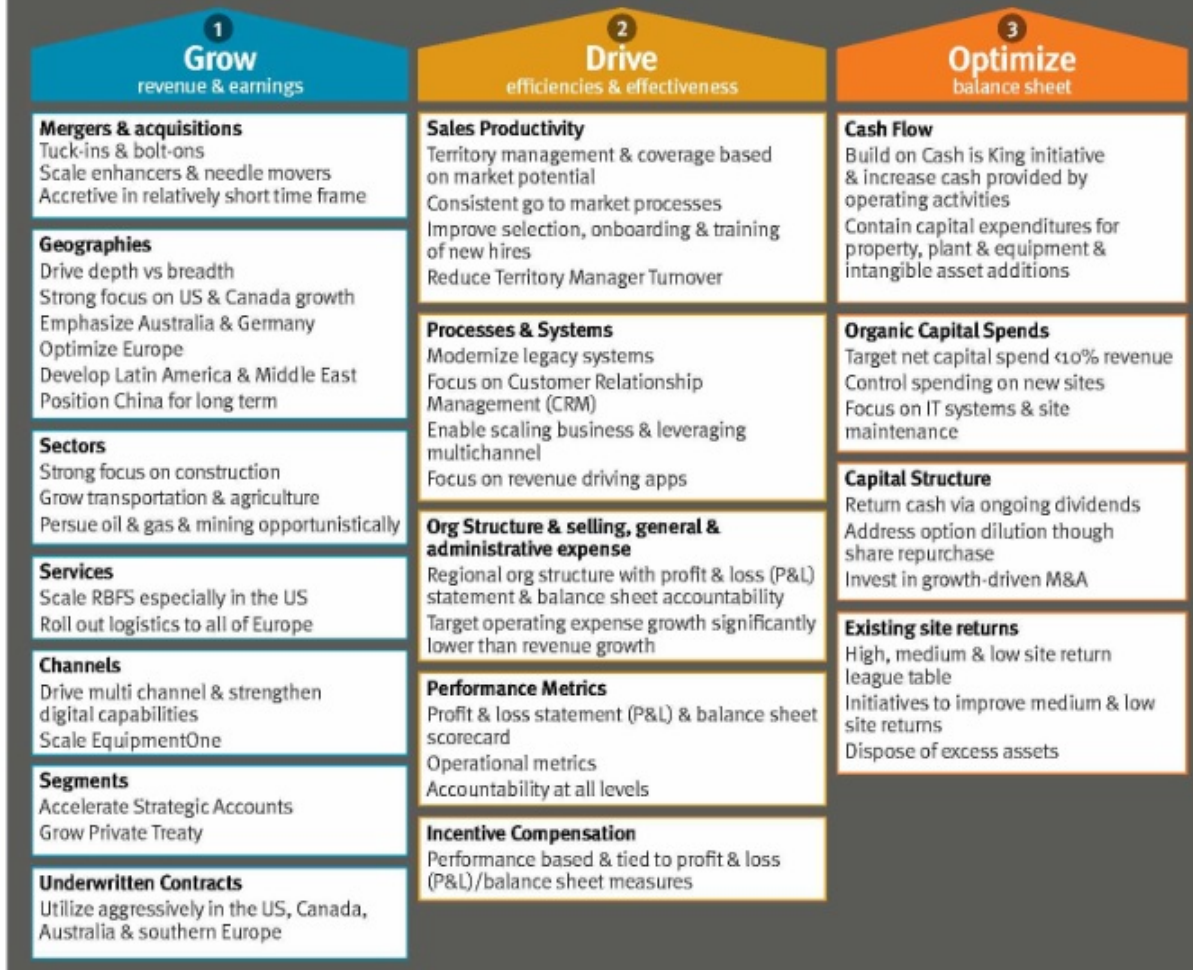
1
Grow
revenue & earnings

Mergers & acquisitions
Tuck-ins & bolt-ons
Scale enhancers & needle movers
Accretive in relatively short time frame

Geographies
Drive depth vs breadth
Strong focus on US & Canada growth
Emphasize Australia & Germany
Optimize Europe
Develop Latin America & Middle East
Position China for long term

Sectors
Strong focus on construction
Grow transportation & agriculture
Persue oil & gas & mining opportunistically

Services
Scale RBFS especially in the US
Roll out logistics to all of Europe

Channels
Drive multi channel & strengthen digital capabilities
Scale EquipmentOne

Segments
Accelerate Strategic Accounts
Grow Private Treaty

Underwritten Contracts
Utilize aggressively in the US, Canada, Australia & southern Europe

2
Drive
efficiencies & effectiveness

Sales Productivity
Territory management & coverage based on market potential
Consistent go to market processes
Improve selection, onboarding & training of new hires
Reduce Territory Manager Turnover

Processes & Systems
Modernize legacy systems
Focus on Customer Relationship Management (CRM)
Enable scaling business & leveraging multichannel
Focus on revenue driving apps

Org Structure & selling, general & administrative expense
Regional org structure with profit & loss (P&L) statement & balance sheet accountability
Target operating expense growth significantly lower than revenue growth

Performance Metrics
Profit & loss statement (P&L) & balance sheet scorecard
Operational metrics
Accountability at all levels

Incentive Compensation
Performance based & tied to profit & loss (P&L)/balance sheet measures

3
Optimize
balance sheet

Cash Flow
Build on Cash is King initiative & increase cash provided by operating activities
Contain capital expenditures for property, plant & equipment & intangible asset additions

Organic Capital Spends
Target net capital spend <10% revenue
Control spending on new sites
Focus on IT systems & site maintenance

Capital Structure
Return cash via ongoing dividends
Address option dilution though share repurchase
Invest in growth-driven M&A

Existing site returns
High, medium & low site return league table
Initiatives to improve medium & low site returns
Dispose of excess assets